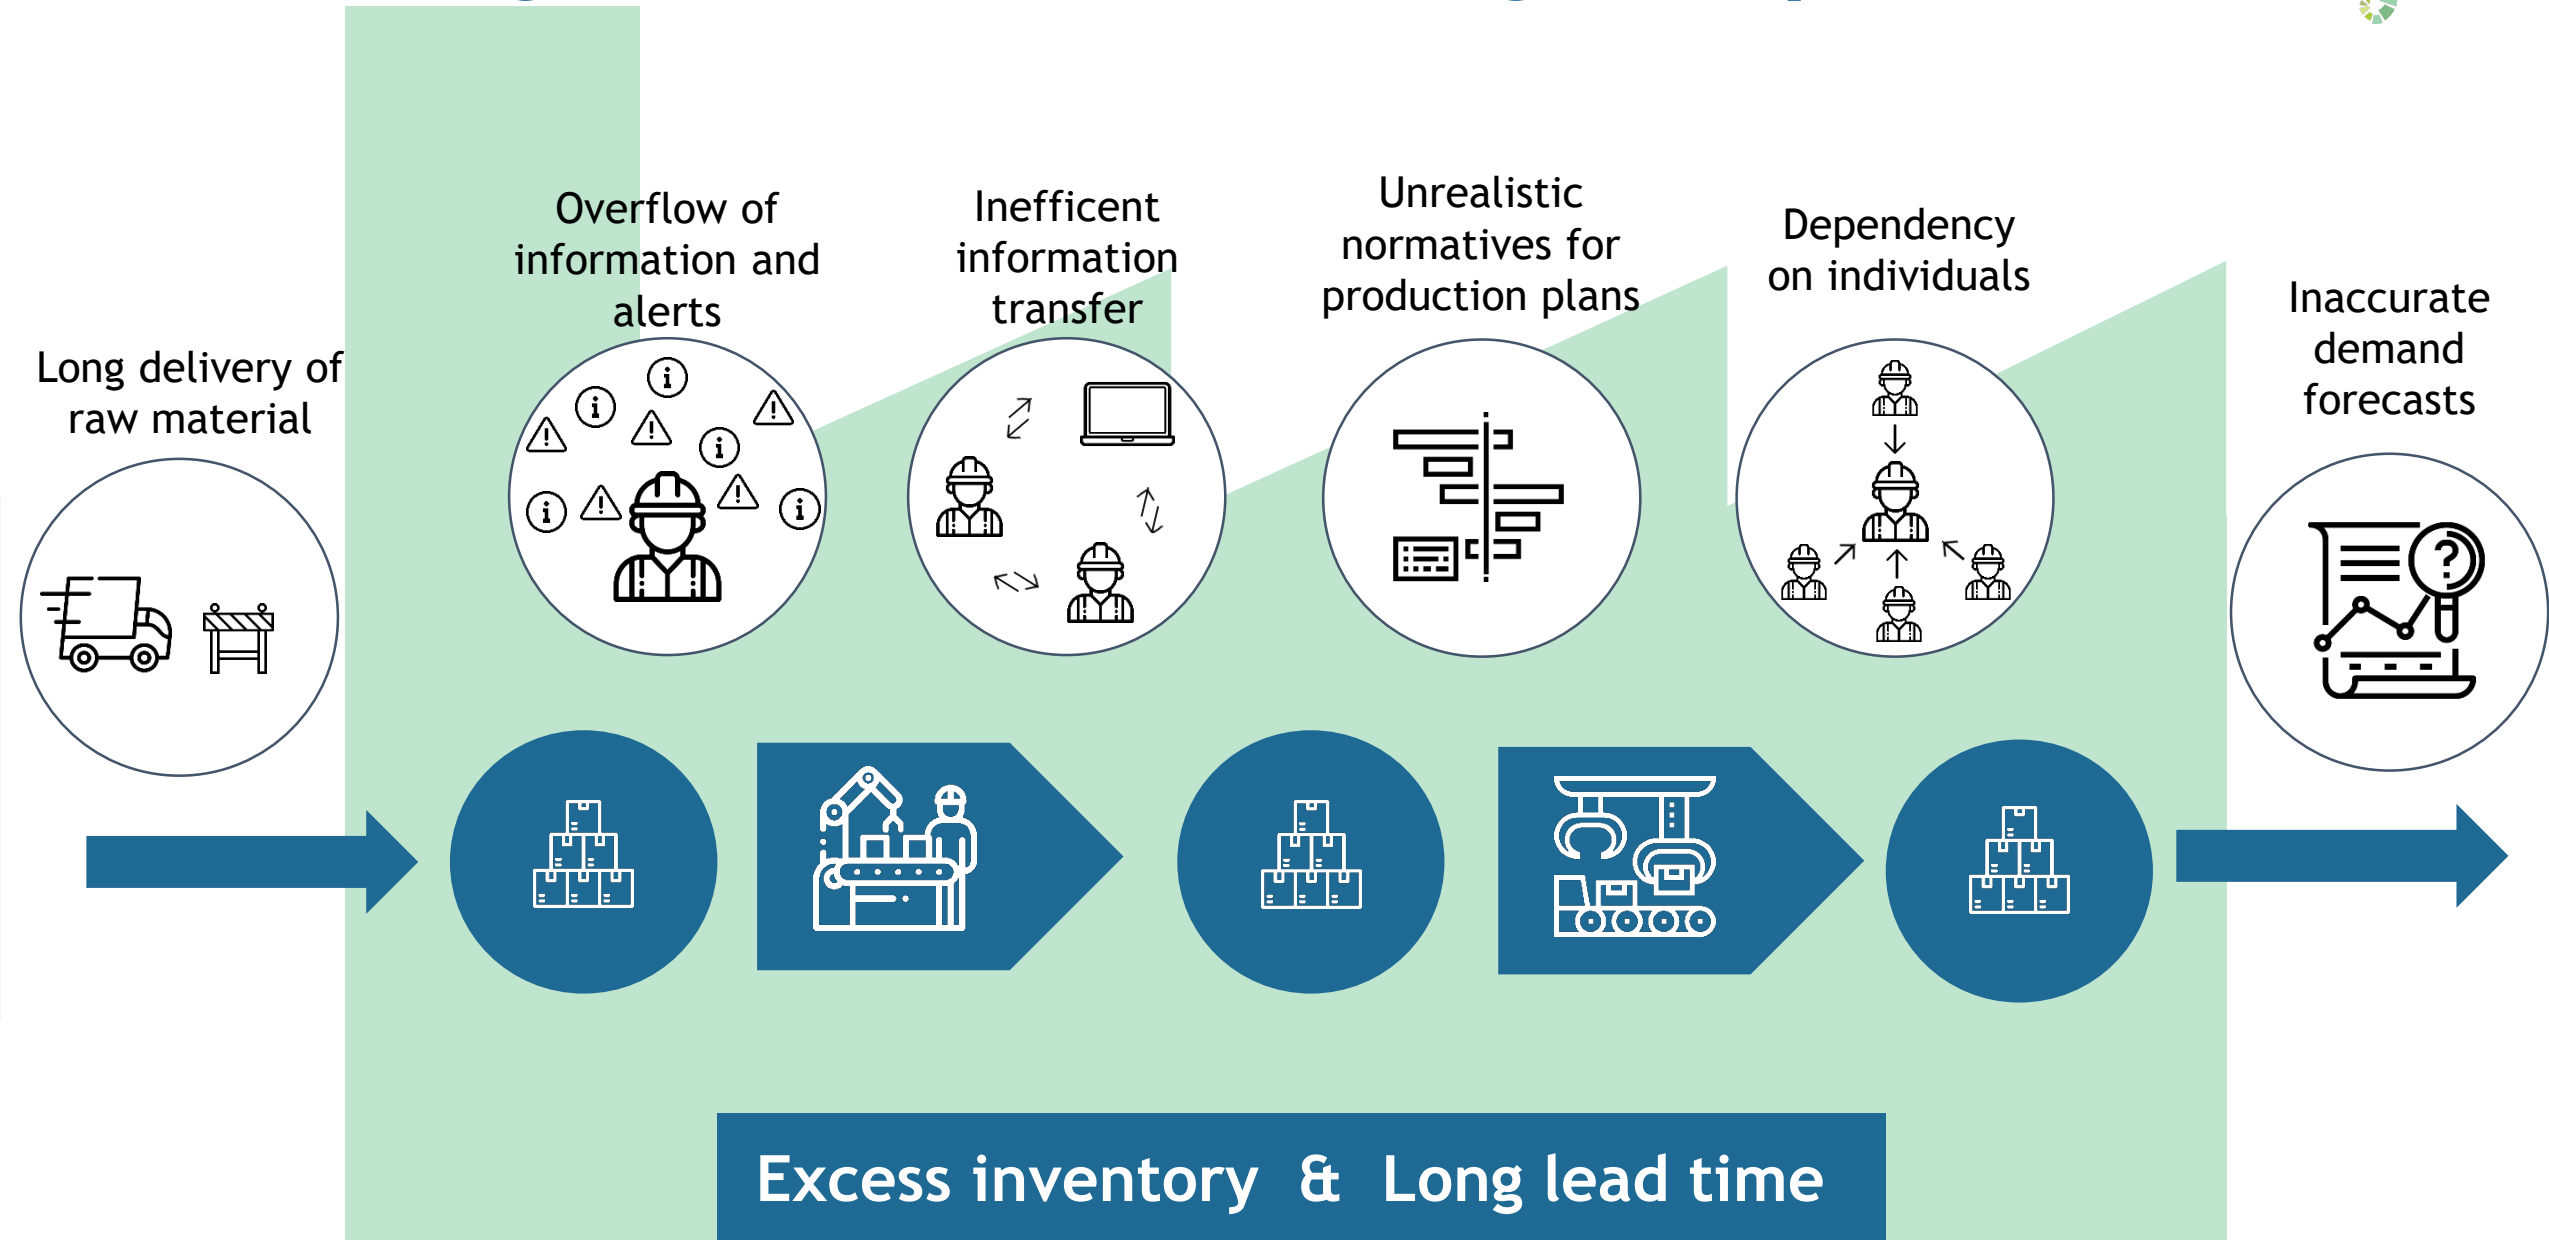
Long delivery of raw material

Overflow of information and alerts

Ineffcient information transfer

Unrealistic normatives for production plans

Dependency on individuals

Inaccurate demand forecasts

Excess inventory & Long lead time